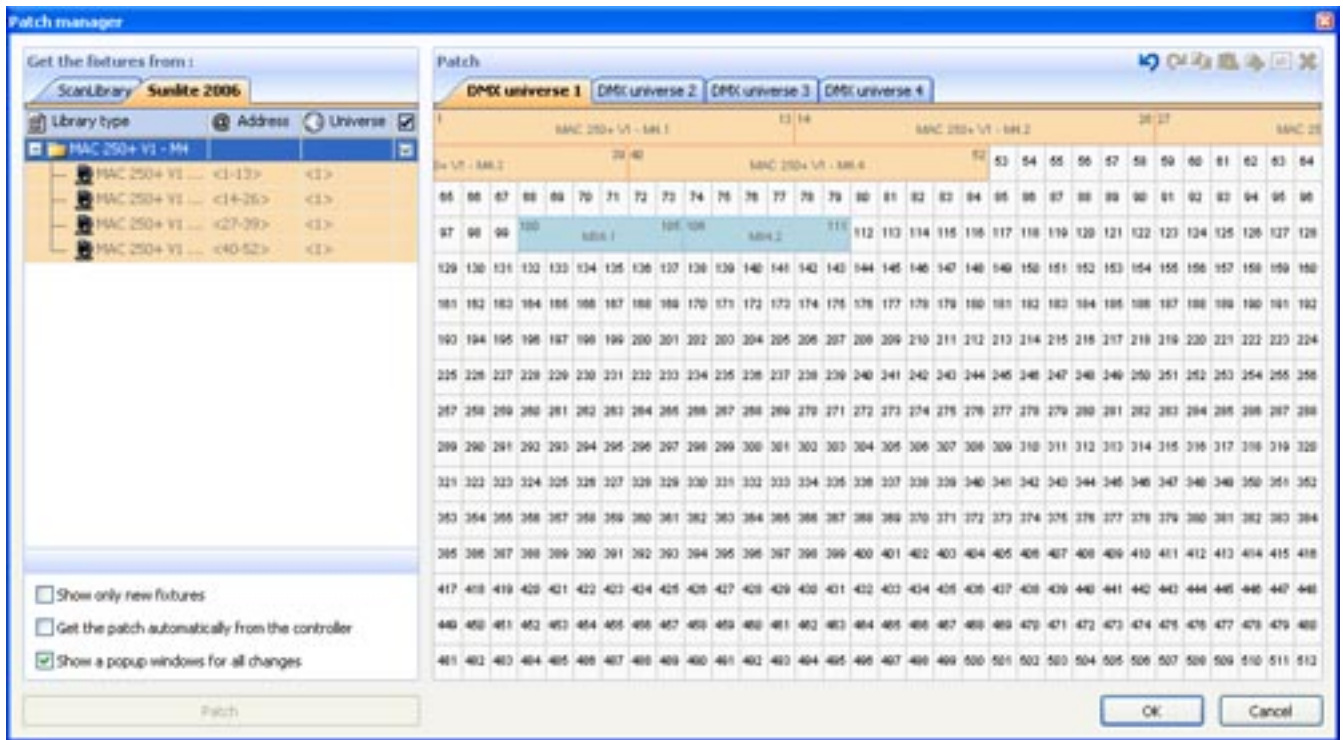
Patch manager

Get the fixtures from :

ScanLibrary Sunlite 2006

Library type | Address | Universe

MAC 250+ V1 - M4

MAC 250+ V1 ... <1-13> <1>

MAC 250+ V1 ... <14-26> <1>

MAC 250+ V1 ... <27-39> <1>

MAC 250+ V1 ... <40-52> <1>

Show only new fixtures

Get the patch automatically from the controller

Show a popup windows for all changes

Patch

Patch

DMX universe 1 | DMX universe 2 | DMX universe 3 | DMX universe 4

1 MAC 250+ V1 - M4.1 13 14 MAC 250+ V1 - M4.2 26 27 MAC 25

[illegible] V1 - M4.3 39 40 MAC 250+ V1 - M4.4 52 53 54 55 56 57 58 59 60 61 62 63 64

65 66 67 68 69 70 71 72 73 74 75 76 77 78 79 80 81 82 83 84 85 86 87 88 89 90 91 92 93 94 95 96

97 98 99 100 M4.1 105 106 M4.2 111 112 113 114 115 116 117 118 119 120 121 122 123 124 125 126 127 128

129 130 131 132 133 134 135 136 137 138 139 140 141 142 143 144 145 146 147 148 149 150 151 152 153 154 155 156 157 158 159 160

161 162 163 164 165 166 167 168 169 170 171 172 173 174 175 176 177 178 179 180 181 182 183 184 185 186 187 188 189 190 191 192

193 194 195 196 197 198 199 200 201 202 203 204 205 206 207 208 209 210 211 212 213 214 215 216 217 218 219 220 221 222 223 224

225 226 227 228 229 230 231 232 233 234 235 236 237 238 239 240 241 242 243 244 245 246 247 248 249 250 251 252 253 254 255 256

257 258 259 260 261 262 263 264 265 266 267 268 269 270 271 272 273 274 275 276 277 278 279 280 281 282 283 284 285 286 287 288

289 290 291 292 293 294 295 296 297 298 299 300 301 302 303 304 305 306 307 308 309 310 311 312 313 314 315 316 317 318 319 320

321 322 323 324 325 326 327 328 329 330 331 332 333 334 335 336 337 338 339 340 341 342 343 344 345 346 347 348 349 350 351 352

353 354 355 356 357 358 359 360 361 362 363 364 365 366 367 368 369 370 371 372 373 374 375 376 377 378 379 380 381 382 383 384

385 386 387 388 389 390 391 392 393 394 395 396 397 398 399 400 401 402 403 404 405 406 407 408 409 410 411 412 413 414 415 416

417 418 419 420 421 422 423 424 425 426 427 428 429 430 431 432 433 434 435 436 437 438 439 440 441 442 443 444 445 446 447 448

449 450 451 452 453 454 455 456 457 458 459 460 461 462 463 464 465 466 467 468 469 470 471 472 473 474 475 476 477 478 479 480

481 482 483 484 485 486 487 488 489 490 491 492 493 494 495 496 497 498 499 500 501 502 503 504 505 506 507 508 509 510 511 512

OK

Cancel